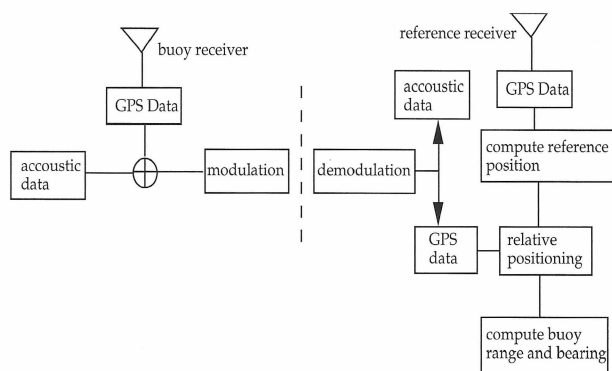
buoy receiver

GPS Data

accoustic data

modulation

reference receiver

accoustic data

GPS Data

demodulation

compute reference position

GPS data

relative positioning

compute buoy range and bearing